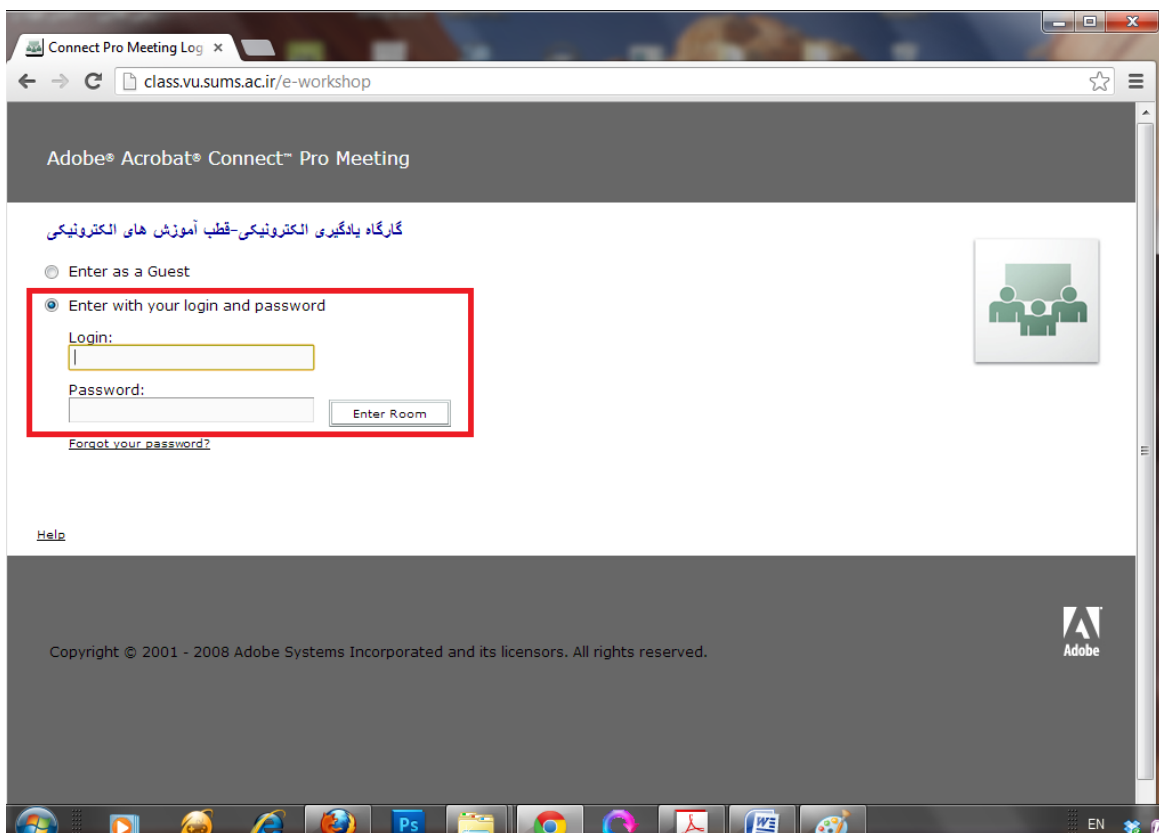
Connect Pro Meeting Log ×

class.vu.sums.ac.ir/e-workshop

Adobe® Acrobat® Connect™ Pro Meeting

کارگاه یادگیری الکترونیکی-قطب آموزش های الکترونیکی

Enter as a Guest

Enter with your login and password

Login:

Password:

Enter Room

Forgot your password?

Help

Copyright © 2001 - 2008 Adobe Systems Incorporated and its licensors. All rights reserved.

Adobe

Ps

EN